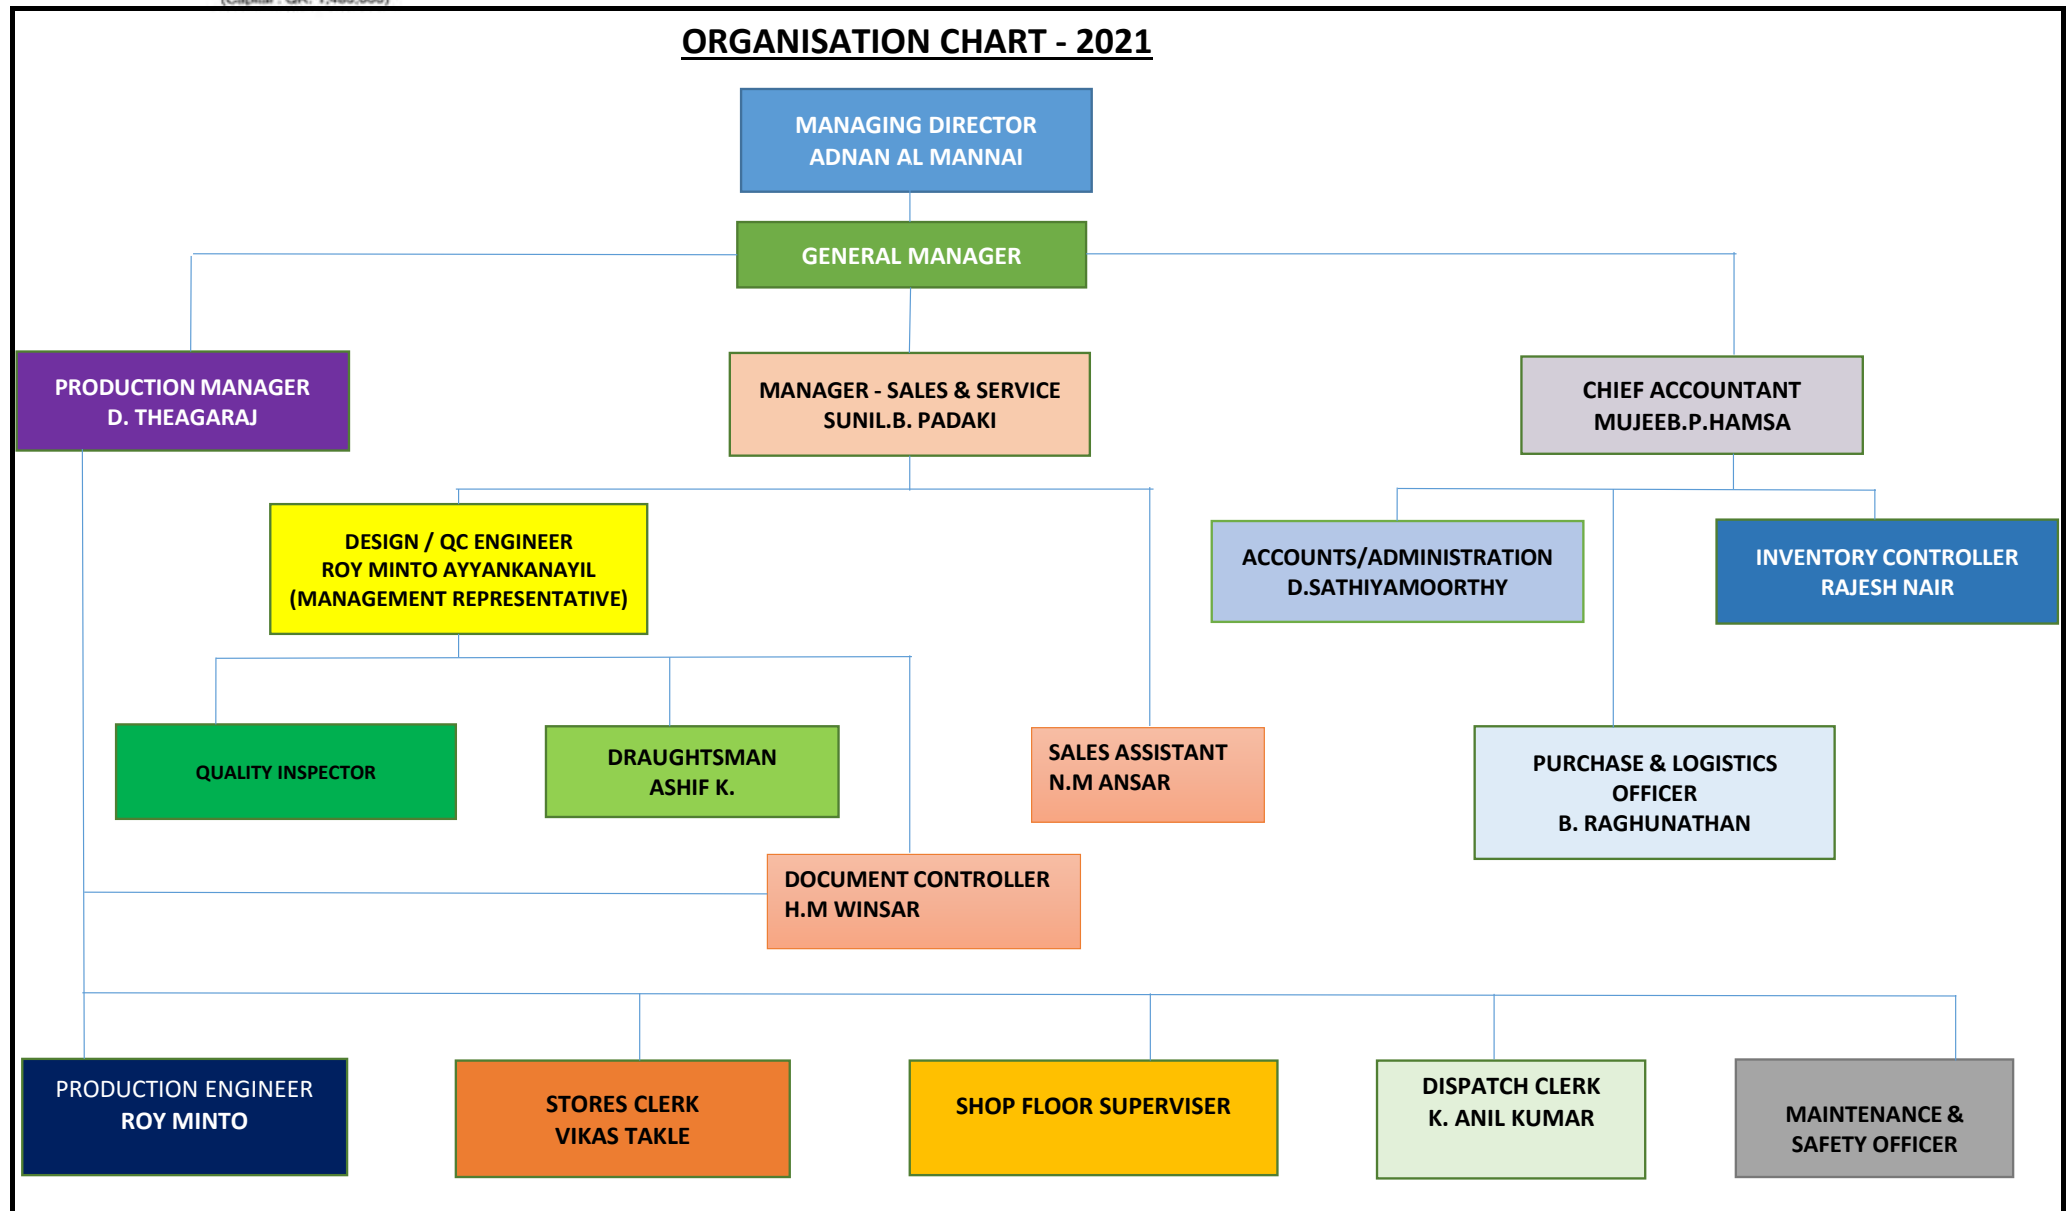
ORGANISATION CHART - 2021

MANAGING DIRECTOR
ADNAN AL MANNAI

GENERAL MANAGER

PRODUCTION MANAGER
D. THEAGARAJ

MANAGER - SALES & SERVICE
SUNIL.B. PADAKI

CHIEF ACCOUNTANT
MUJEEB.P.HAMSA

DESIGN / QC ENGINEER
ROY MINTO AYYANKANAYIL
(MANAGEMENT REPRESENTATIVE)

ACCOUNTS/ADMINISTRATION
D.SATHIYAMOORTHY

INVENTORY CONTROLLER
RAJESH NAIR

QUALITY INSPECTOR

DRAUGHTSMAN
ASHIF K.

SALES ASSISTANT
N.M ANSAR

PURCHASE & LOGISTICS OFFICER
B. RAGHUNATHAN

DOCUMENT CONTROLLER
H.M WINSAR

PRODUCTION ENGINEER
ROY MINTO

STORES CLERK
VIKAS TAKLE

SHOP FLOOR SUPERVISER

DISPATCH CLERK
K. ANIL KUMAR

MAINTENANCE & SAFETY OFFICER